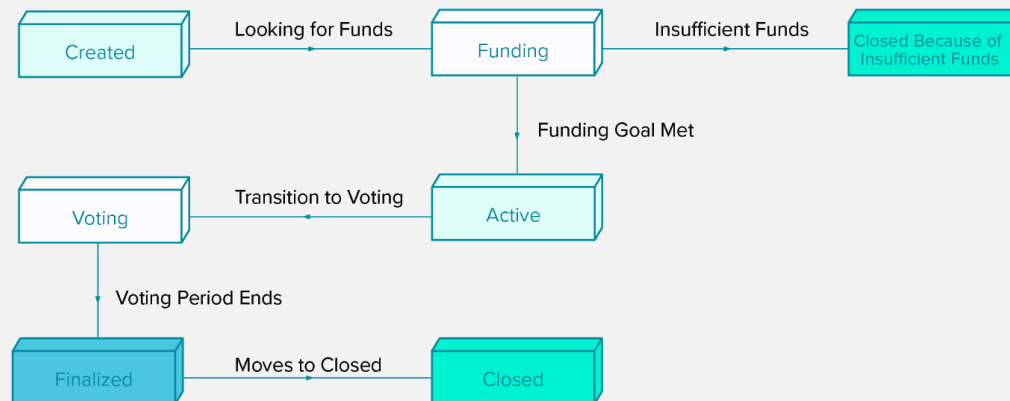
Created

Looking for Funds

Funding

Insufficient Funds

Closed Because of Insufficient Funds

Funding Goal Met

Voting

Transition to Voting

Active

Voting Period Ends

Finalized

Moves to Closed

Closed